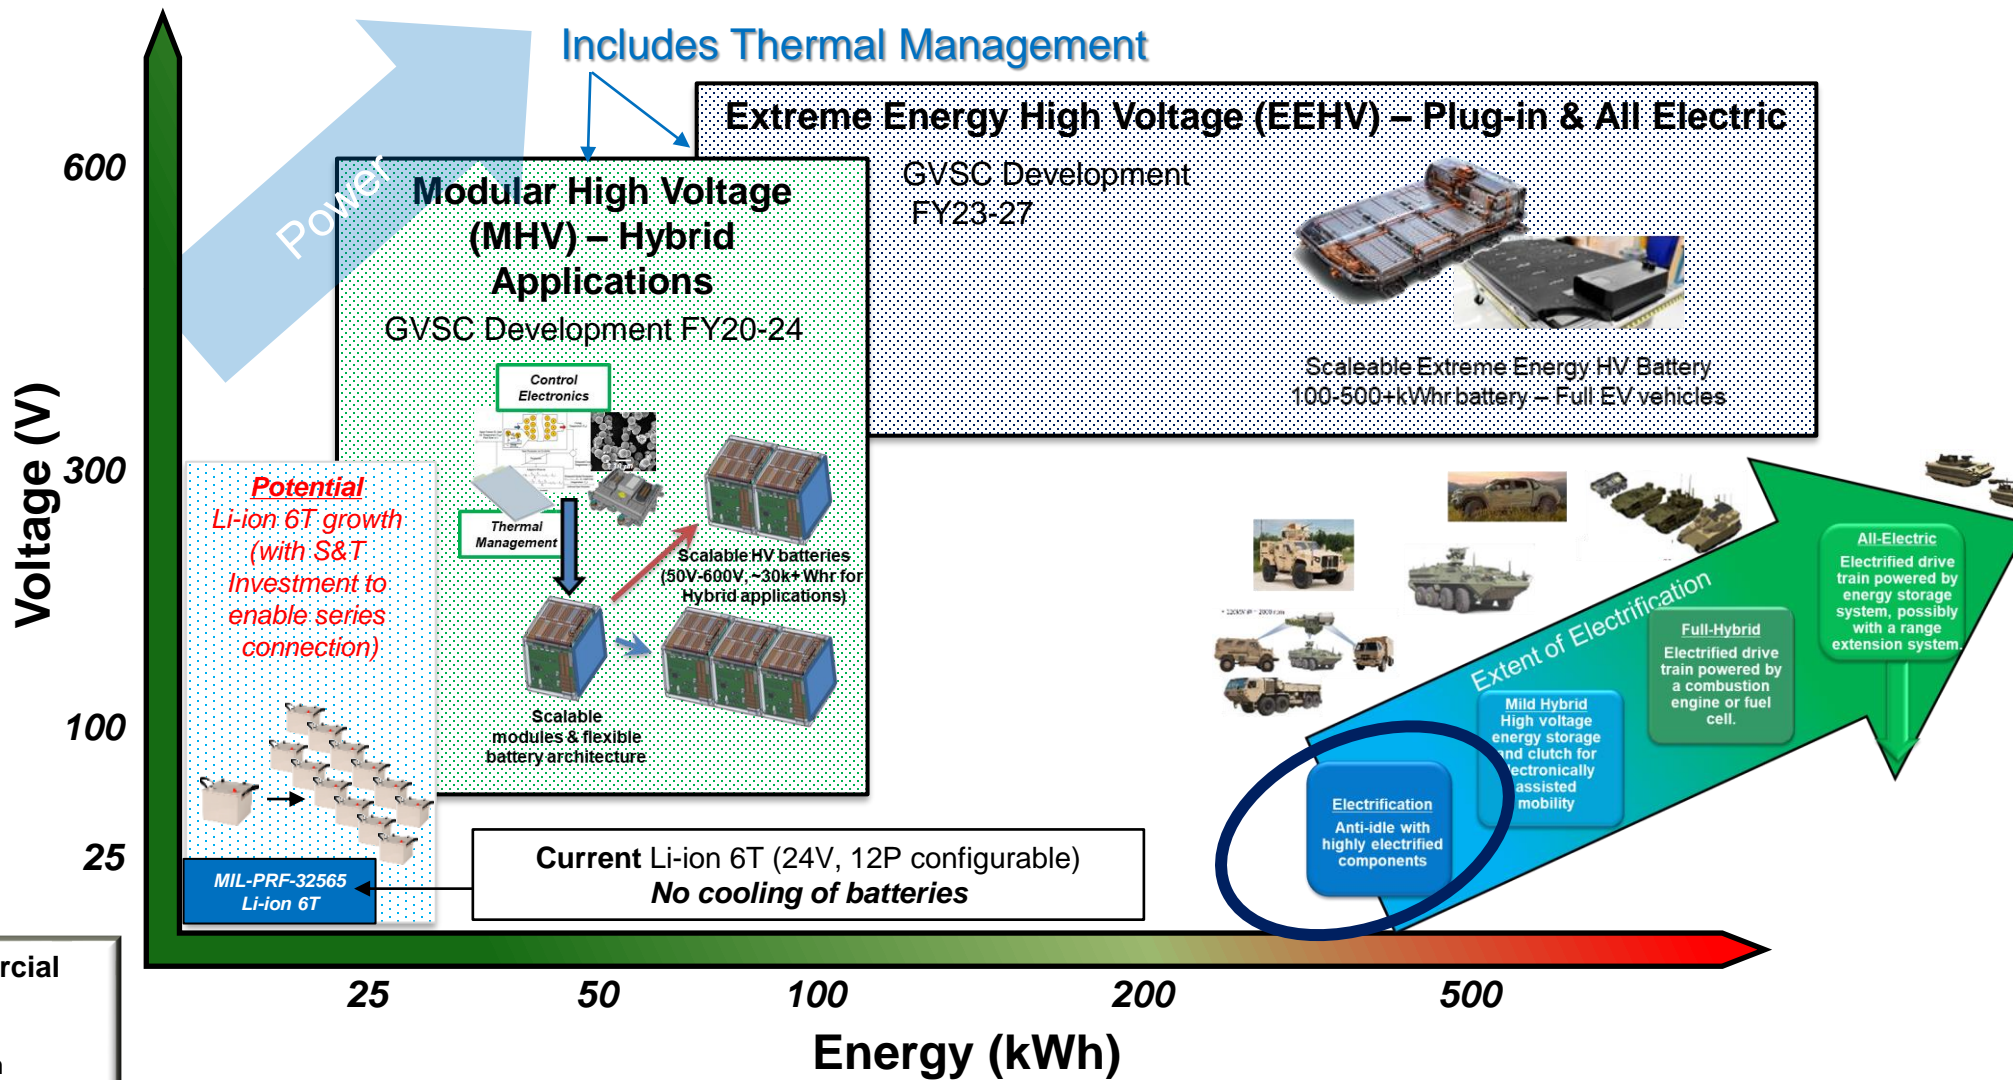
Includes Thermal Management

Power

Extreme Energy High Voltage (EEHV) – Plug-in & All Electric

GVSC Development FY23-27

Scaleable Extreme Energy HV Battery
100-500+kWhr battery – Full EV vehicles

Modular High Voltage (MHV) – Hybrid Applications

GVSC Development FY20-24

Control Electronics

Thermal Management

Scalable HV batteries (50V-600V, ~30k+ Whr for Hybrid applications)

Scalable modules & flexible battery architecture

Potential
Li-ion 6T growth (with S&T Investment to enable series connection)

MIL-PRF-32565
Li-ion 6T

Current Li-ion 6T (24V, 12P configurable)
No cooling of batteries

600

300

100

25

Voltage (V)

Extent of Electrification

Electrification
Anti-idle with highly electrified components

Mild Hybrid
High voltage energy storage and clutch for electronically assisted mobility

Full-Hybrid
Electrified drive train powered by a combustion engine or fuel cell.

All-Electric
Electrified drive train powered by energy storage system, possibly with a range extension system.

rcial

25
50
100
200
500

Energy (kWh)